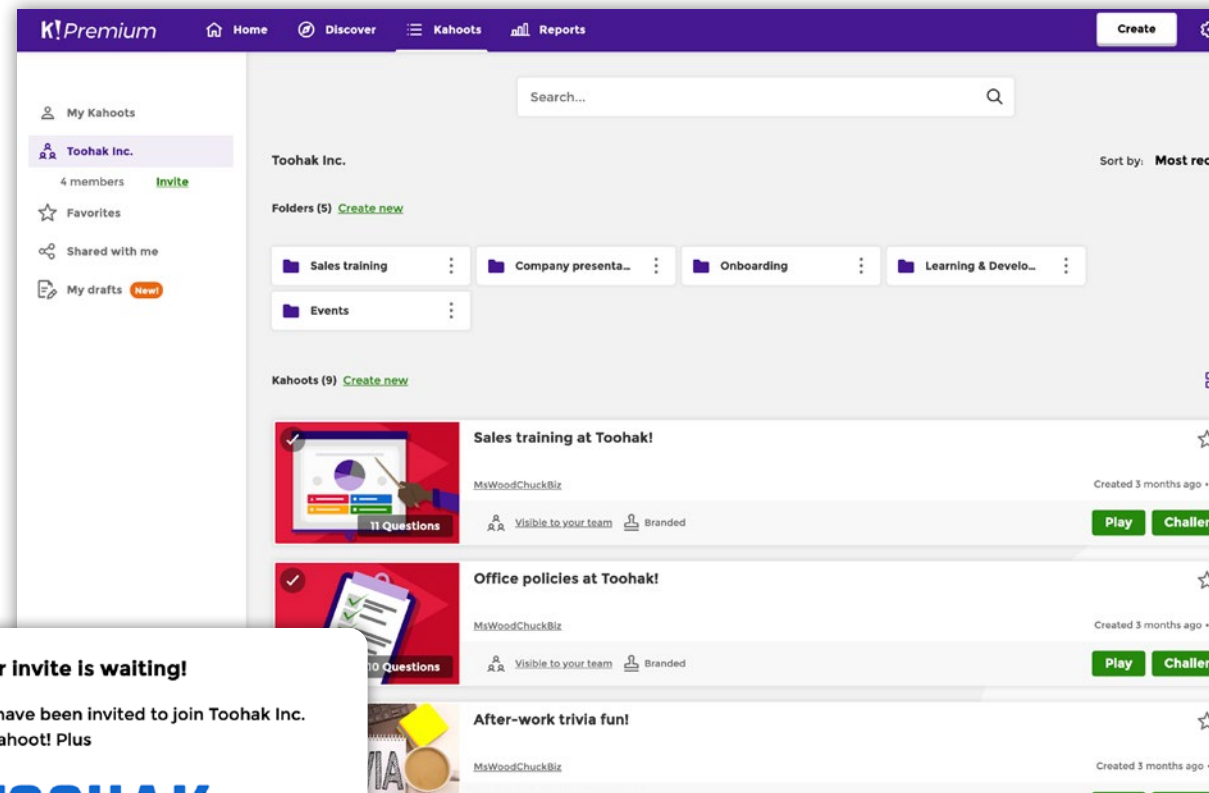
K!Premium Home Discover Kahoots Reports Create

My Kahoots
Toohak Inc.
4 members Invite
Favorites
Shared with me
My drafts New!

Search...

Toohak Inc.

Sort by: Most rec

Folders (5) Create new

Sales training
Company presenta...
Onboarding
Learning & Develo...
Events

Kahoots (9) Create new

11 Questions
Sales training at Toohak!
MsWoodChuckBiz
Created 3 months ago
Visible to your team Branded
Play Challen

10 Questions
Office policies at Toohak!
MsWoodChuckBiz
Created 3 months ago
Visible to your team Branded
Play Challen

After-work trivia fun!
MsWoodChuckBiz
Created 3 months ago

r invite is waiting!

have been invited to join Toohak Inc. ahoot! Plus